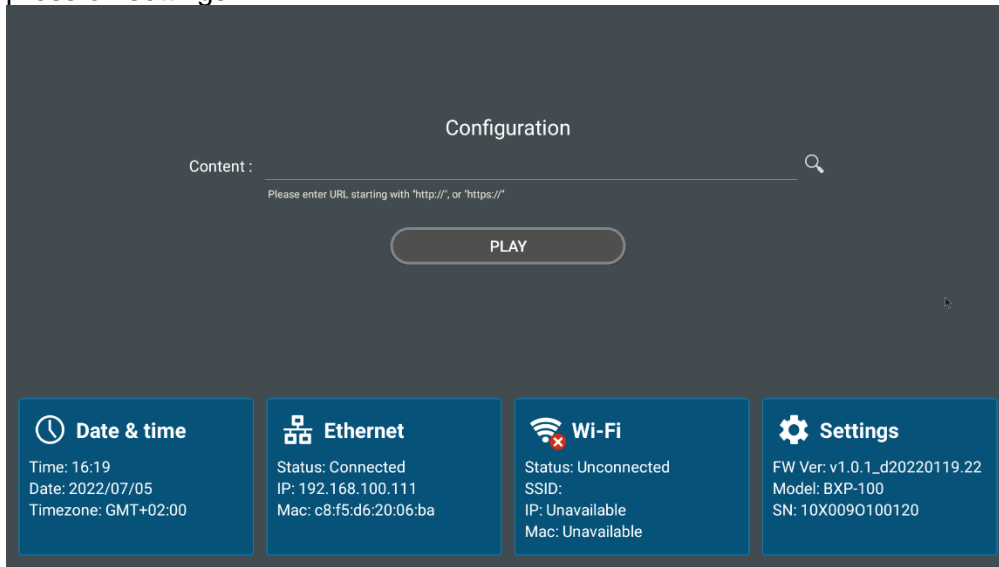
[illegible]

Configuration

Content :

Please enter URL starting with "http://", or "https://"

PLAY

Date & time
Time: 16:19
Date: 2022/07/05
Timezone: GMT+02:00

Ethernet
Status: Connected
IP: 192.168.100.111
Mac: c8:f5:d6:20:06:ba

Wi-Fi
Status: Unconnected
SSID:
IP: Unavailable
Mac: Unavailable

Settings
FW Ver: v1.0.1_d20220119.22
Model: BXP-100
SN: 10X009O100120